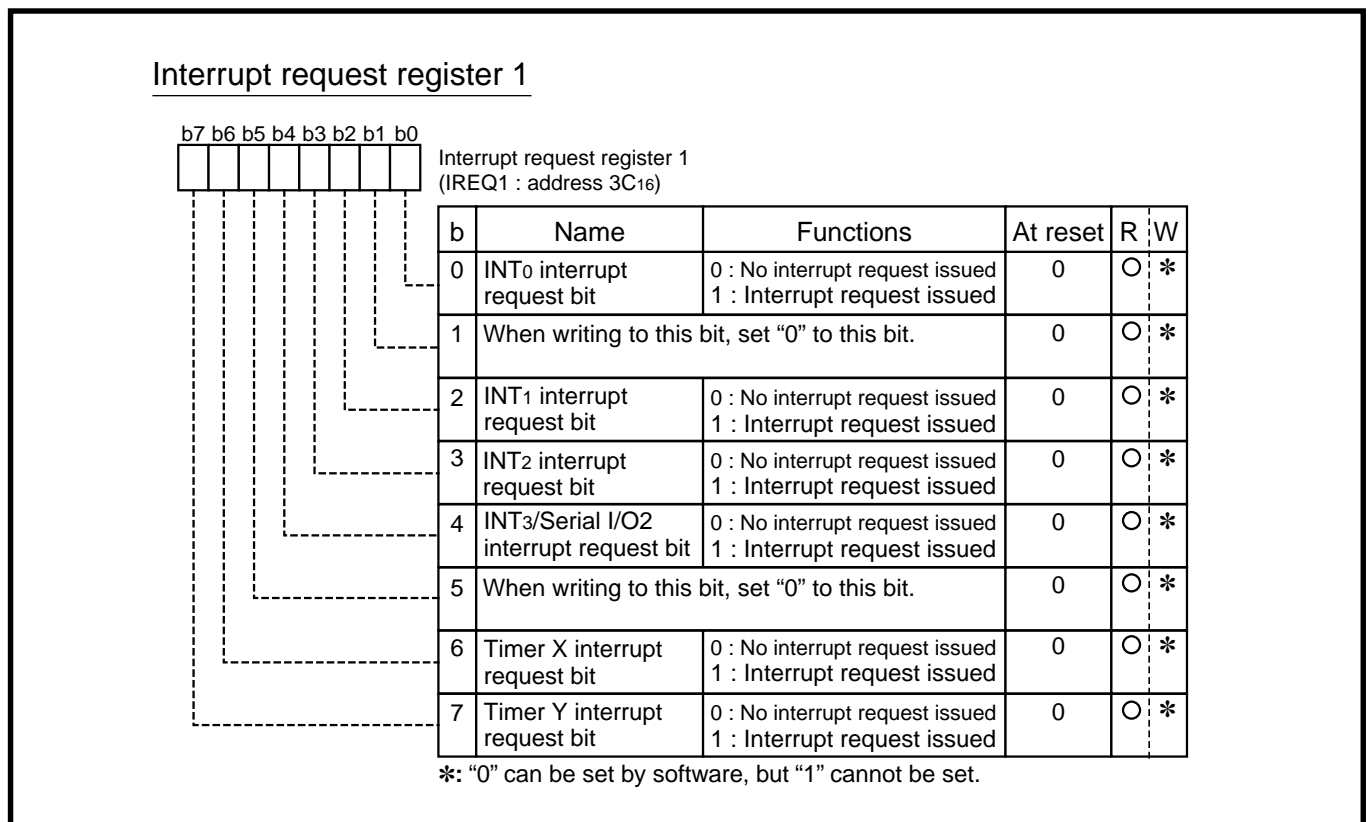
Interrupt request register 1

b7 b6 b5 b4 b3 b2 b1 b0

Interrupt request register 1
(IREQ1 : address $3C_{16}$)

| b | Name | Functions | At reset | R | W |
|---|---|---|---|---|---|
| 0 | $INT_0$ interrupt request bit | 0 : No interrupt request issued 1 : Interrupt request issued | 0 | O | ✻ |
| 1 | When writing to this bit, set "0" to this bit. | | 0 | O | ✻ |
| 2 | $INT_1$ interrupt request bit | 0 : No interrupt request issued 1 : Interrupt request issued | 0 | O | ✻ |
| 3 | $INT_2$ interrupt request bit | 0 : No interrupt request issued 1 : Interrupt request issued | 0 | O | ✻ |
| 4 | $INT_3$/Serial I/O2 interrupt request bit | 0 : No interrupt request issued 1 : Interrupt request issued | 0 | O | ✻ |
| 5 | When writing to this bit, set "0" to this bit. | | 0 | O | ✻ |
| 6 | Timer X interrupt request bit | 0 : No interrupt request issued 1 : Interrupt request issued | 0 | O | ✻ |
| 7 | Timer Y interrupt request bit | 0 : No interrupt request issued 1 : Interrupt request issued | 0 | O | ✻ |

✻: "0" can be set by software, but "1" cannot be set.